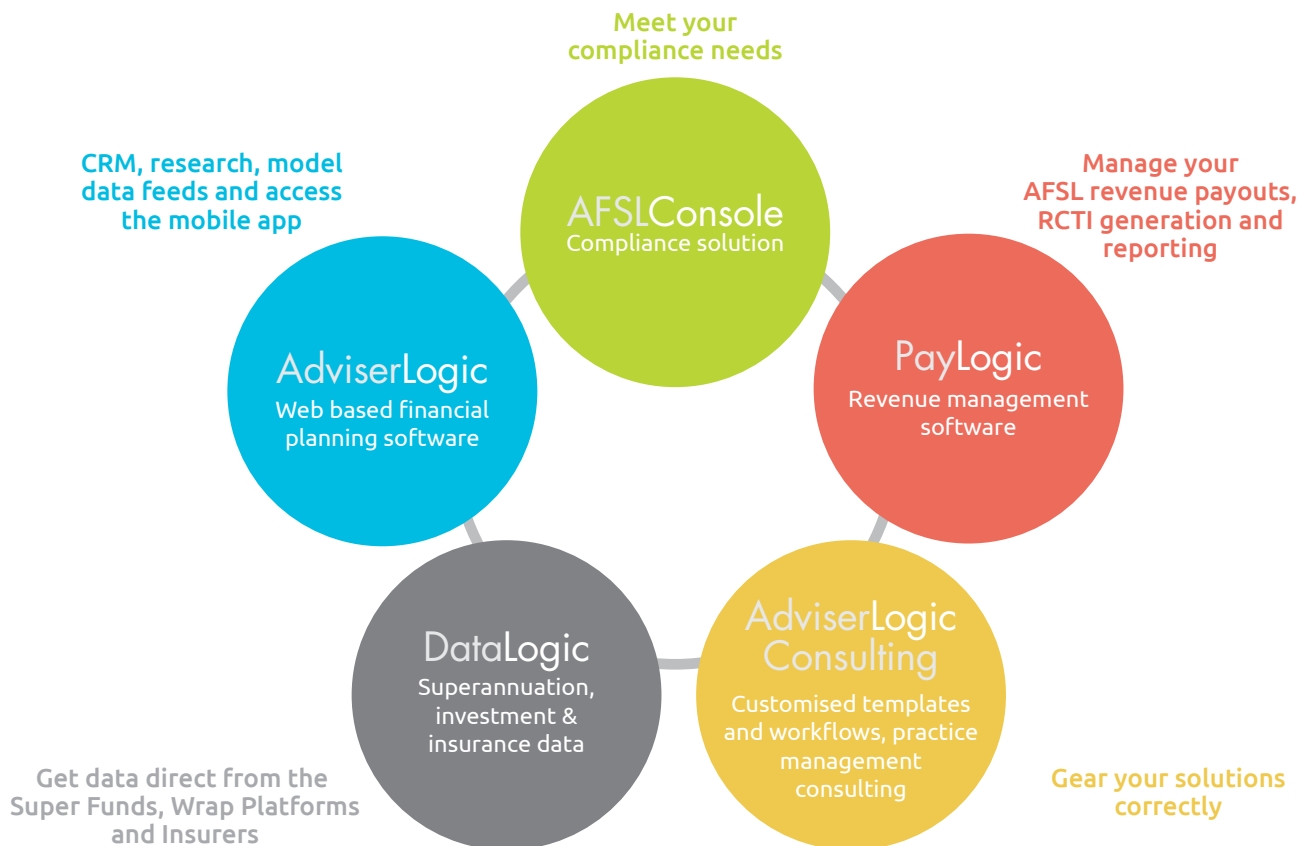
Meet your compliance needs

AFSLConsole
Compliance solution

CRM, research, model data feeds and access the mobile app

Manage your AFSL revenue payouts, RCTI generation and reporting

AdviserLogic
Web based financial planning software

PayLogic
Revenue management software

DataLogic
Superannuation, investment & insurance data

AdviserLogic Consulting
Customised templates and workflows, practice management consulting

Get data direct from the Super Funds, Wrap Platforms and Insurers

Gear your solutions correctly